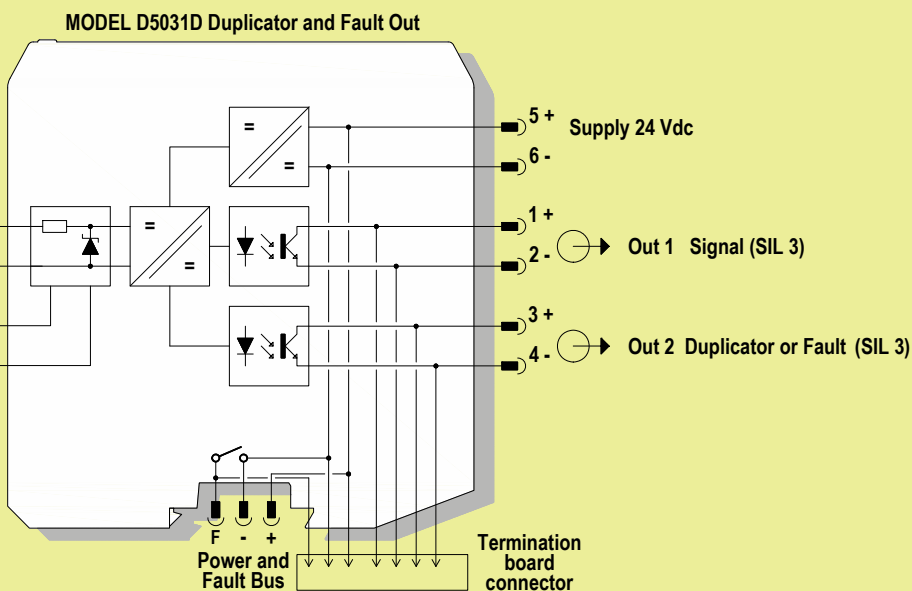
MODEL D5031D Duplicator and Fault Out

=

=

=

=

5 +

Supply 24 Vdc

6 -

1 +

2 -

Out 1 Signal (SIL 3)

3 +

4 -

Out 2 Duplicator or Fault (SIL 3)

F - +

Power and Fault Bus

Termination board connector